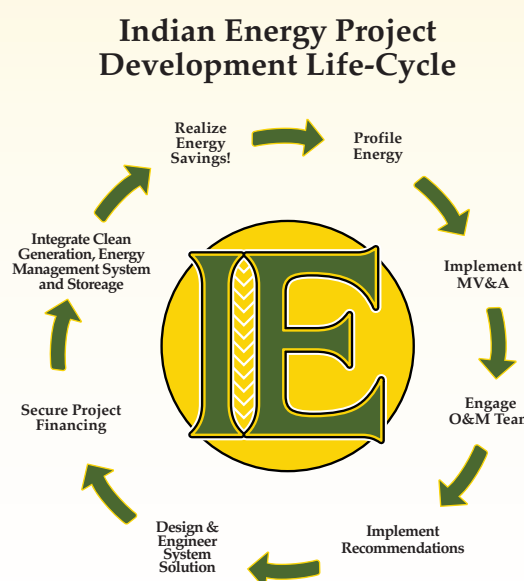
Indian Energy Project Development Life-Cycle

Profile Energy

Implement MV&A

Engage O&M Tea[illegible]

Implement Recommendations

Design & Engineer System Solution

Secure Project Financing

Integrate Clean Generation, Energy Management System and Storeage

Realize Energy Savings!

IE